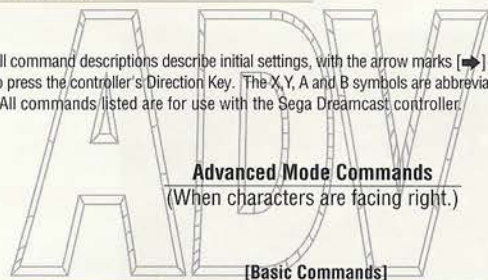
ADV

ll command descriptions describe initial settings, with the arrow marks [➡] o press the controller's Direction Key. The X, Y, A and B symbols are abbrevia All commands listed are for use with the Sega Dreamcast controller.

Advanced Mode Commands
(When characters are facing right.)

[Basic Commands]